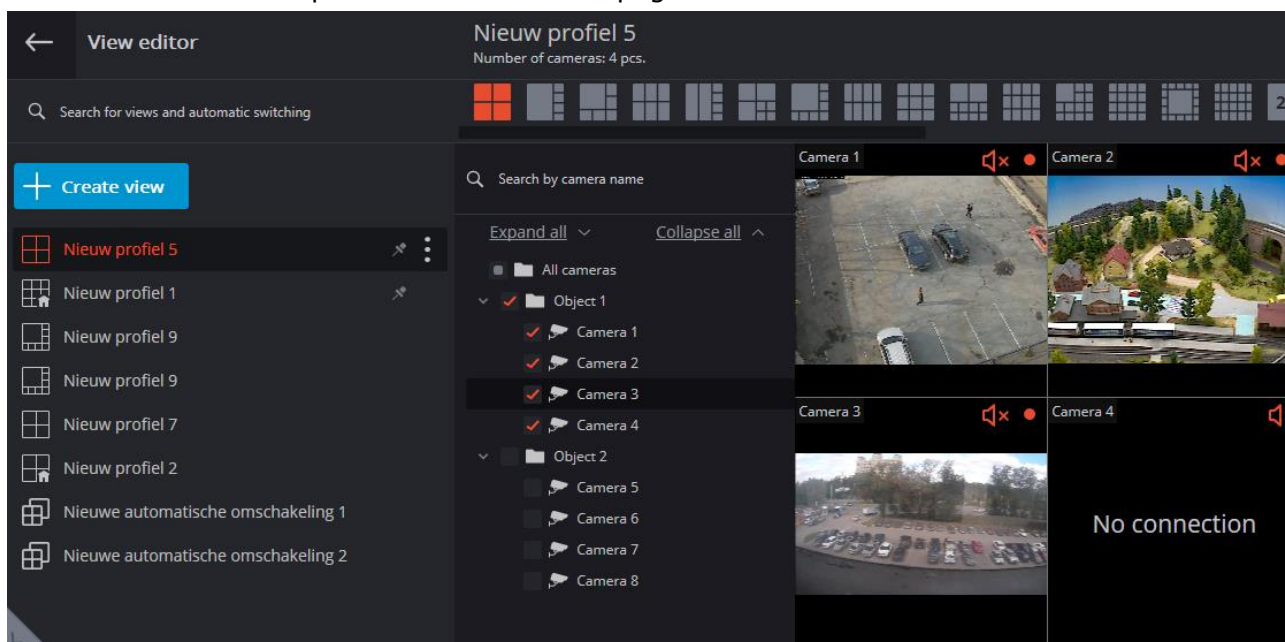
View editor

Nieuw profiel 5
Number of cameras: 4 pcs.

Search for views and automatic switching

2

Create view

Nieuw profiel 5
Nieuw profiel 1
Nieuw profiel 9
Nieuw profiel 9
Nieuw profiel 7
Nieuw profiel 2
Nieuwe automatische omschakeling 1
Nieuwe automatische omschakeling 2

Search by camera name

Expand all
Collapse all

All cameras
Object 1
Camera 1
Camera 2
Camera 3
Camera 4
Object 2
Camera 5
Camera 6
Camera 7
Camera 8

Camera 1
Camera 2
Camera 3
Camera 4

No connection